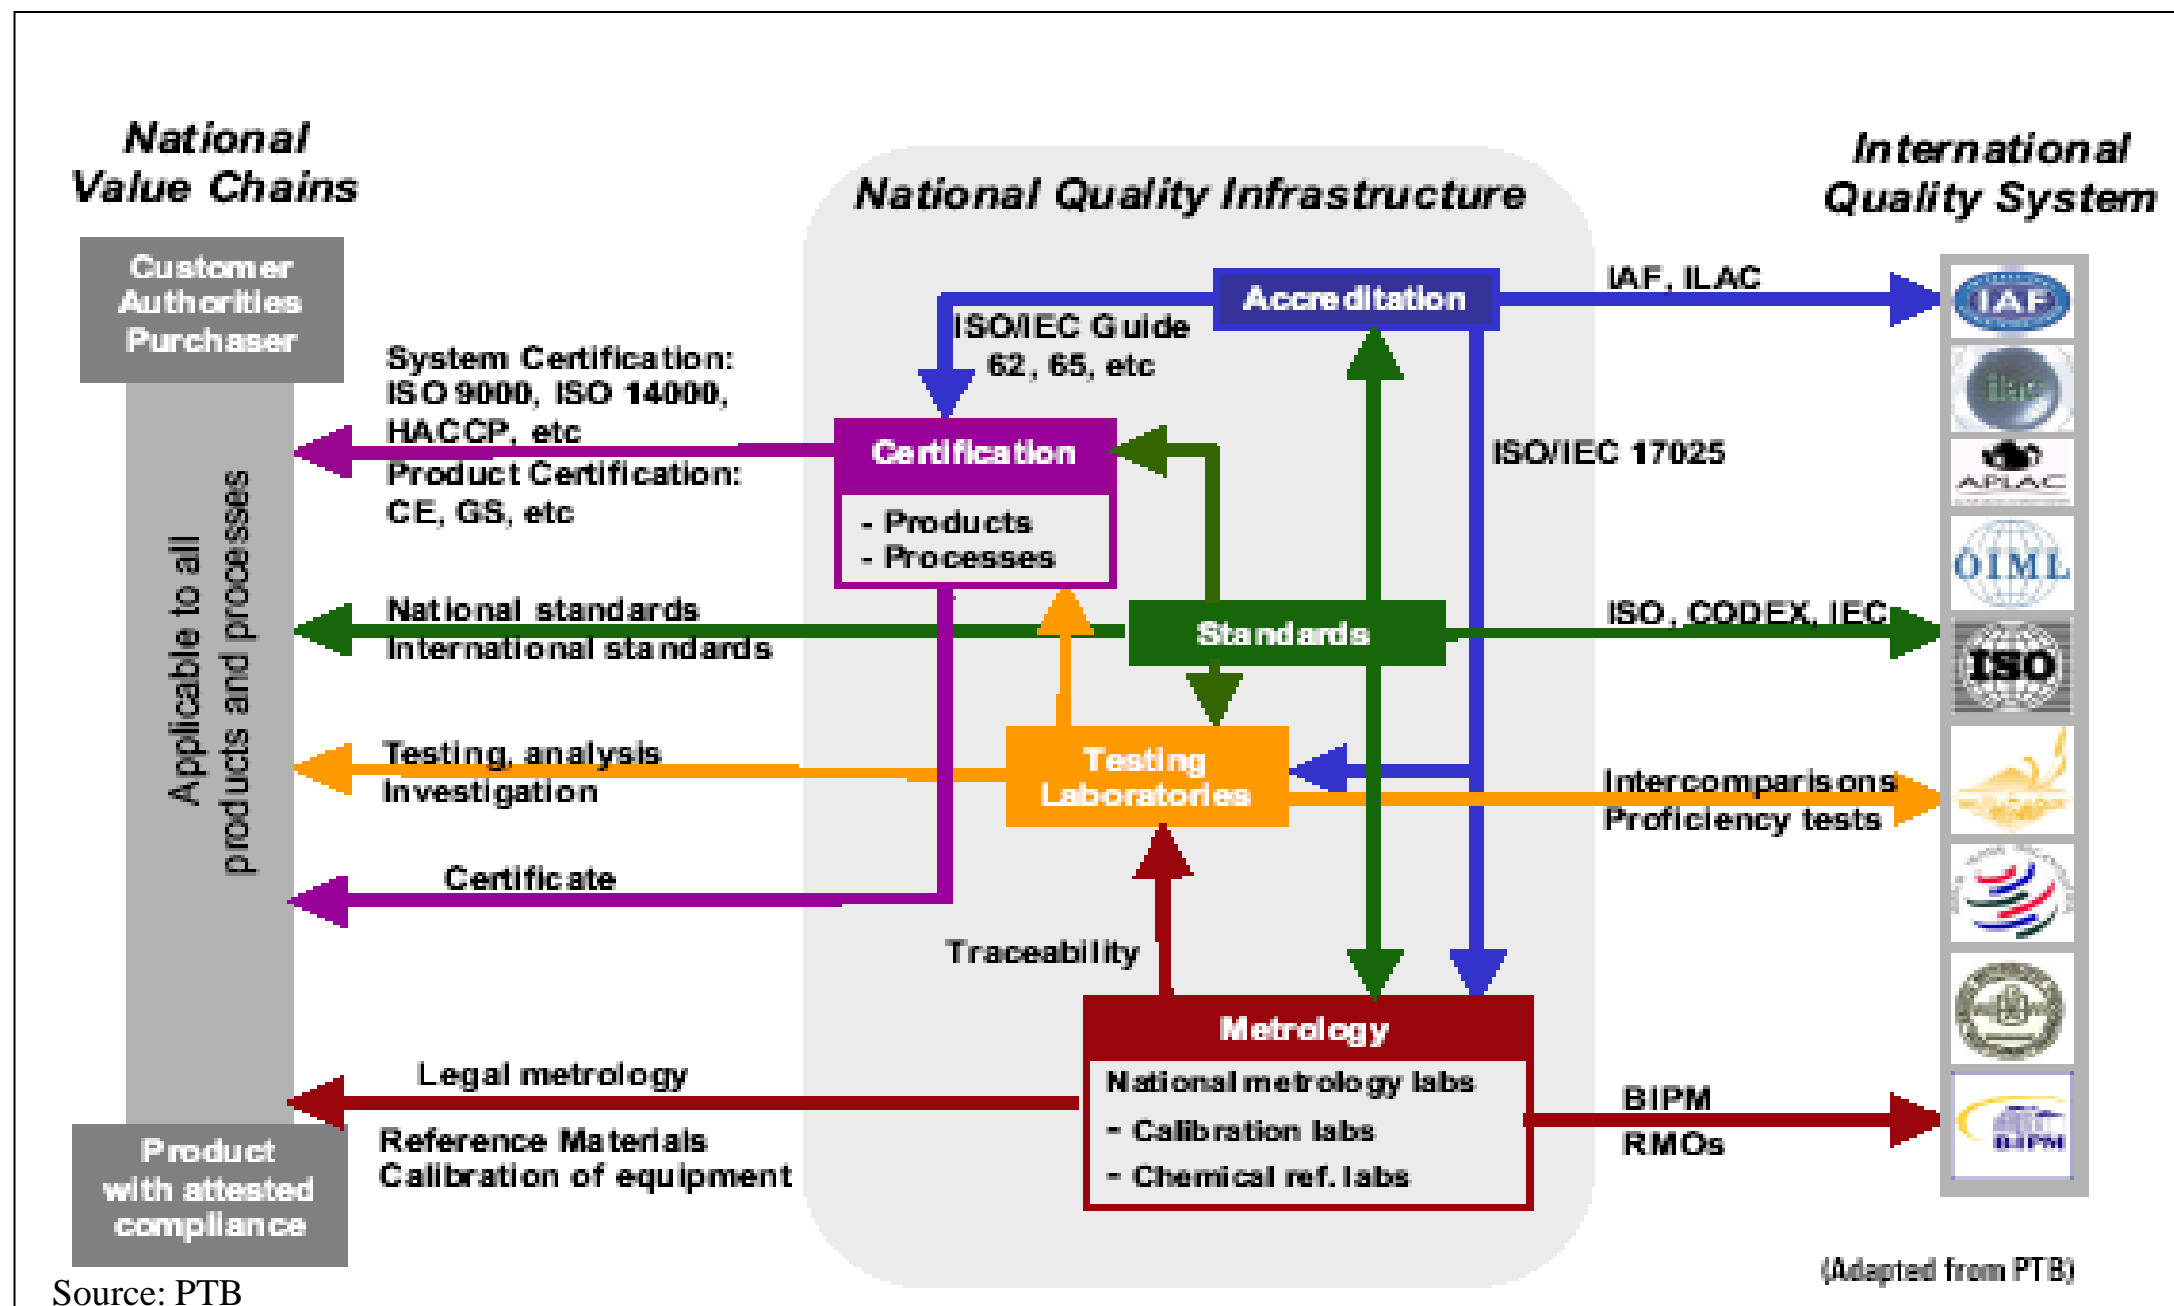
National Value Chains

National Quality Infrastructure

International Quality System

Customer
Authorities
Purchaser

Applicable to all products and processes

Product with attested compliance

Accreditation

ISO/IEC Guide 62, 65, etc

IAF, ILAC

System Certification: ISO 9000, ISO 14000, HACCP, etc
Product Certification: CE, GS, etc

Certification
- Products
- Processes

ISO/IEC 17025

National standards
International standards

Standards

ISO, CODEX, IEC

Testing, analysis
Investigation

Testing Laboratories

Intercomparisons
Proficiency tests

Certificate

Traceability

Metrology
National metrology labs
- Calibration labs
- Chemical ref. labs

Legal metrology

Reference Materials
Calibration of equipment

BIPM
RMOs

IAF
ilac
APLAC
OIML
ISO
BIPM

(Adapted from PTB)

Source: PTB